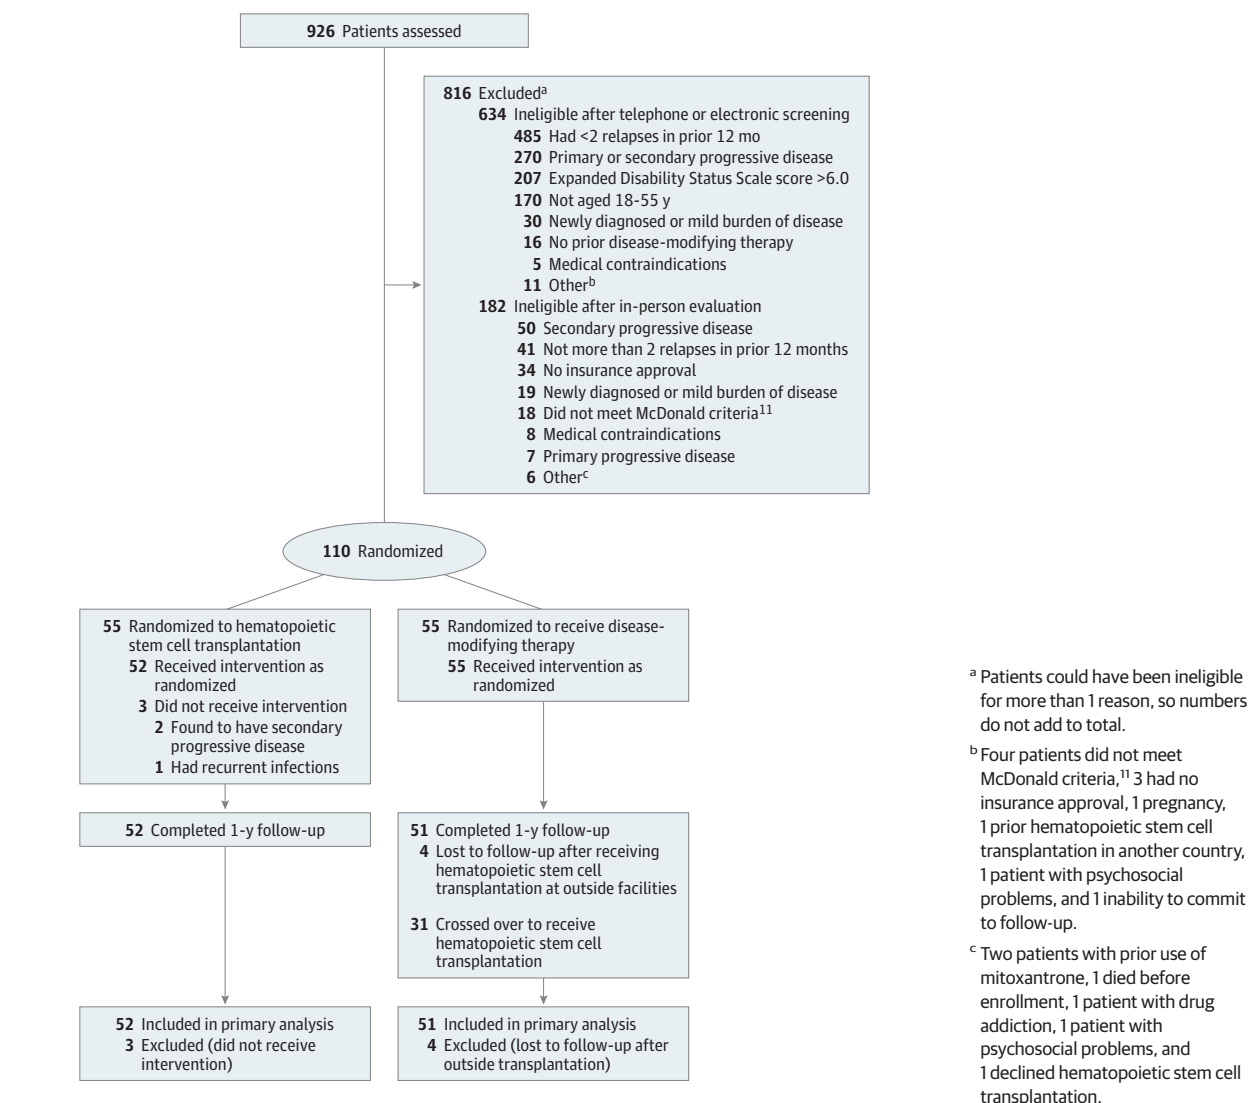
926 Patients assessed

816 Excluded$^{a}$
634 Ineligible after telephone or electronic screening
485 Had <2 relapses in prior 12 mo
270 Primary or secondary progressive disease
207 Expanded Disability Status Scale score >6.0
170 Not aged 18-55 y
30 Newly diagnosed or mild burden of disease
16 No prior disease-modifying therapy
5 Medical contraindications
11 Other$^{b}$
182 Ineligible after in-person evaluation
50 Secondary progressive disease
41 Not more than 2 relapses in prior 12 months
34 No insurance approval
19 Newly diagnosed or mild burden of disease
18 Did not meet McDonald criteria$^{11}$
8 Medical contraindications
7 Primary progressive disease
6 Other$^{c}$

110 Randomized

55 Randomized to hematopoietic stem cell transplantation
52 Received intervention as randomized
3 Did not receive intervention
2 Found to have secondary progressive disease
1 Had recurrent infections

55 Randomized to receive disease-modifying therapy
55 Received intervention as randomized

52 Completed 1-y follow-up

51 Completed 1-y follow-up
4 Lost to follow-up after receiving hematopoietic stem cell transplantation at outside facilities
31 Crossed over to receive hematopoietic stem cell transplantation

52 Included in primary analysis
3 Excluded (did not receive intervention)

51 Included in primary analysis
4 Excluded (lost to follow-up after outside transplantation)

$^{a}$ Patients could have been ineligible for more than 1 reason, so numbers do not add to total.

$^{b}$ Four patients did not meet McDonald criteria,$^{11}$ 3 had no insurance approval, 1 pregnancy, 1 prior hematopoietic stem cell transplantation in another country, 1 patient with psychosocial problems, and 1 inability to commit to follow-up.

$^{c}$ Two patients with prior use of mitoxantrone, 1 died before enrollment, 1 patient with drug addiction, 1 patient with psychosocial problems, and 1 declined hematopoietic stem cell transplantation.